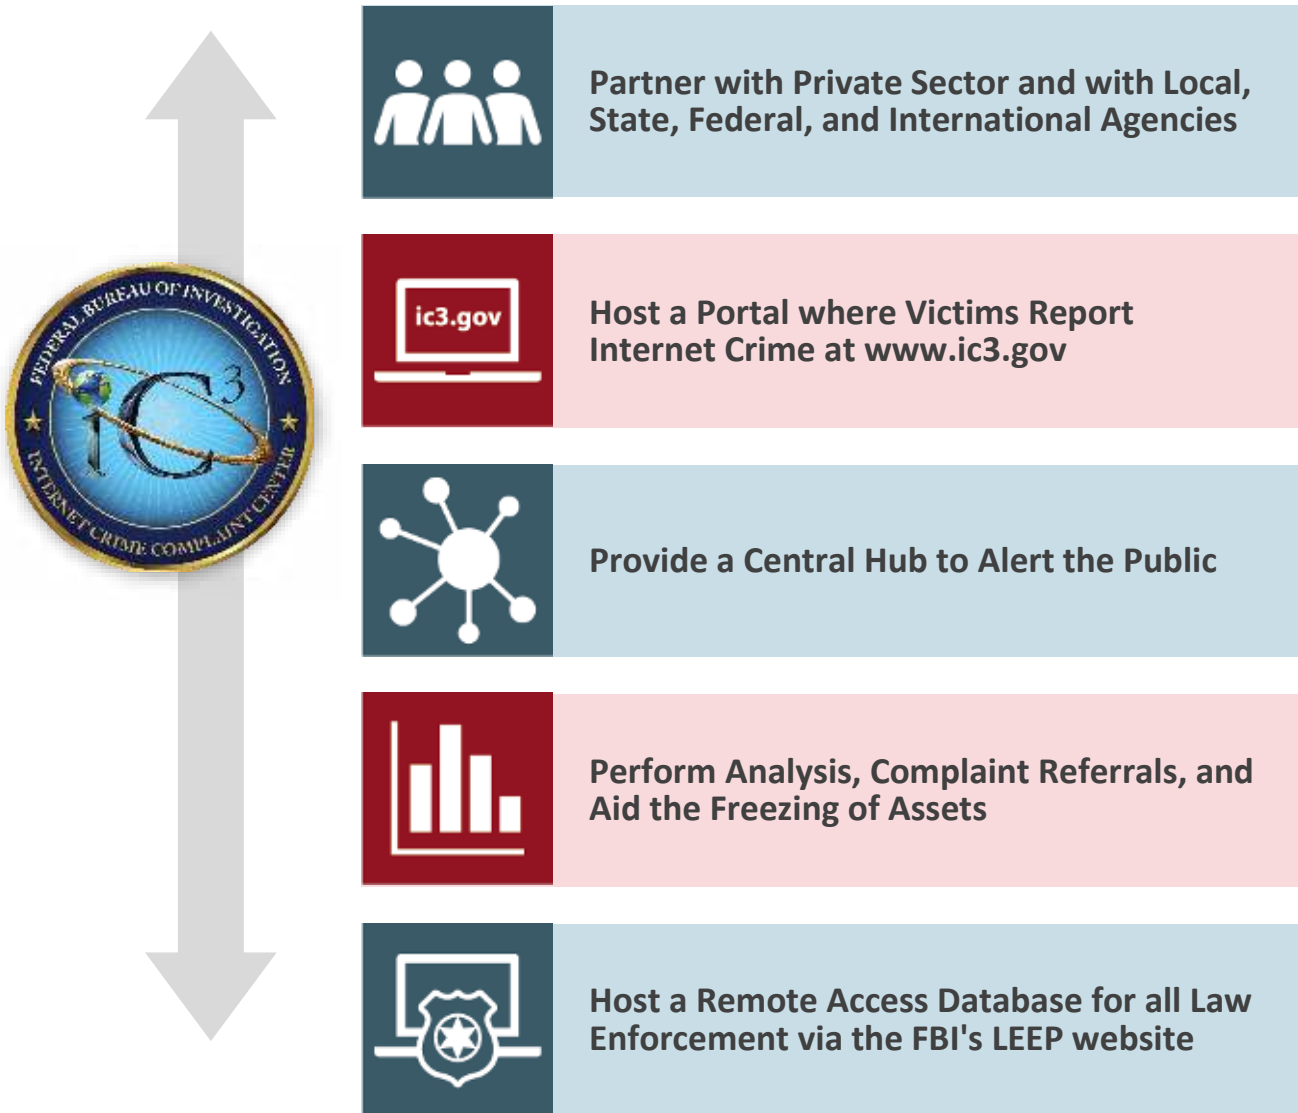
FEDERAL BUREAU OF INVESTIGATION
IC3
INTERNET CRIME COMPLAINT CENTER

Partner with Private Sector and with Local, State, Federal, and International Agencies

ic3.gov

Host a Portal where Victims Report Internet Crime at www.ic3.gov

Provide a Central Hub to Alert the Public

Perform Analysis, Complaint Referrals, and Aid the Freezing of Assets

Host a Remote Access Database for all Law Enforcement via the FBI's LEEP website